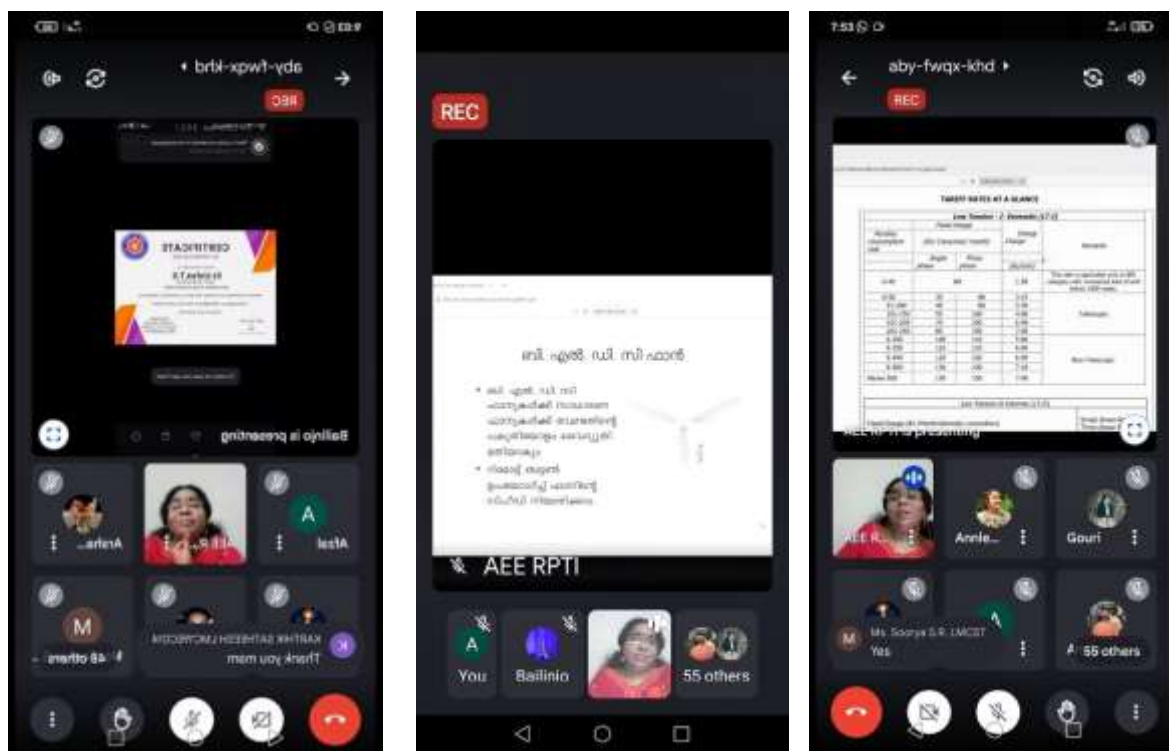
aby-fwqx-khd
REC
CERTIFICATE
Bailinjo is presenting
Anita...
Afzal
M
48 others
KARTHIK SATHEESH LMCST
Thank you mam

REC
ബി. എൽ. ഡി. സി. ഫോൺ
AEE RPTI
A
You
Bailinio
55 others

7:53
aby-fwqx-khd
REC
TARIFF RATES AT A GLANCE
AEE RPTI is presenting
AEE R...
Annie...
Gouri
M
Ms. Soorya S.R. LMCST
Yes
55 others